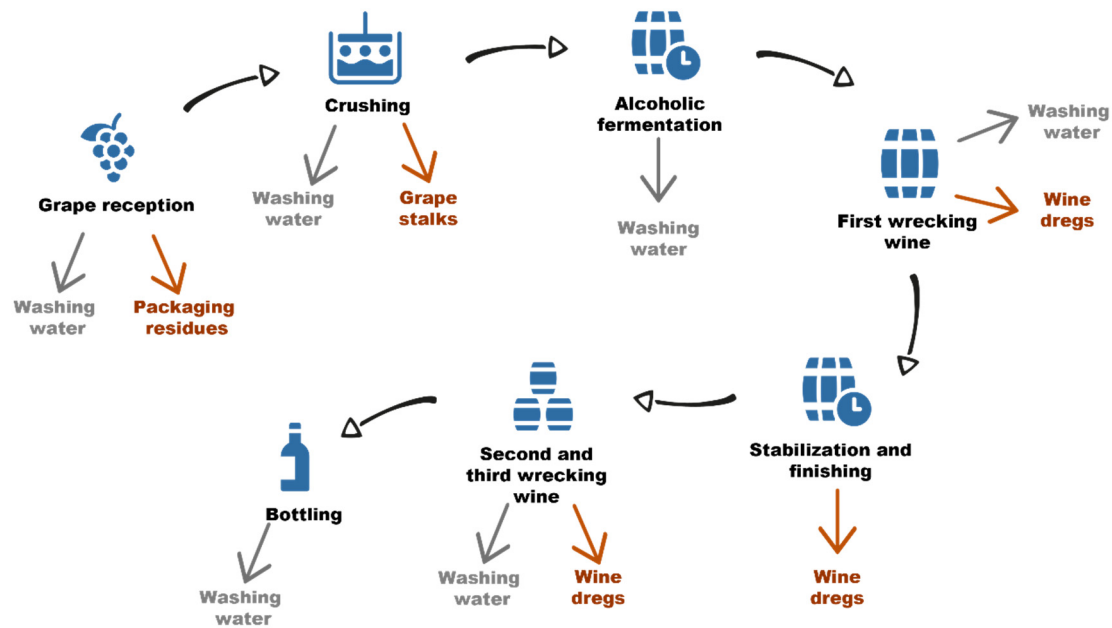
Grape reception

Washing water

Packaging residues

Crushing

Washing water

Grape stalks

Alcoholic fermentation

Washing water

First wrecking wine

Washing water

Wine dregs

Stabilization and finishing

Wine dregs

Second and third wrecking wine

Washing water

Wine dregs

Bottling

Washing water